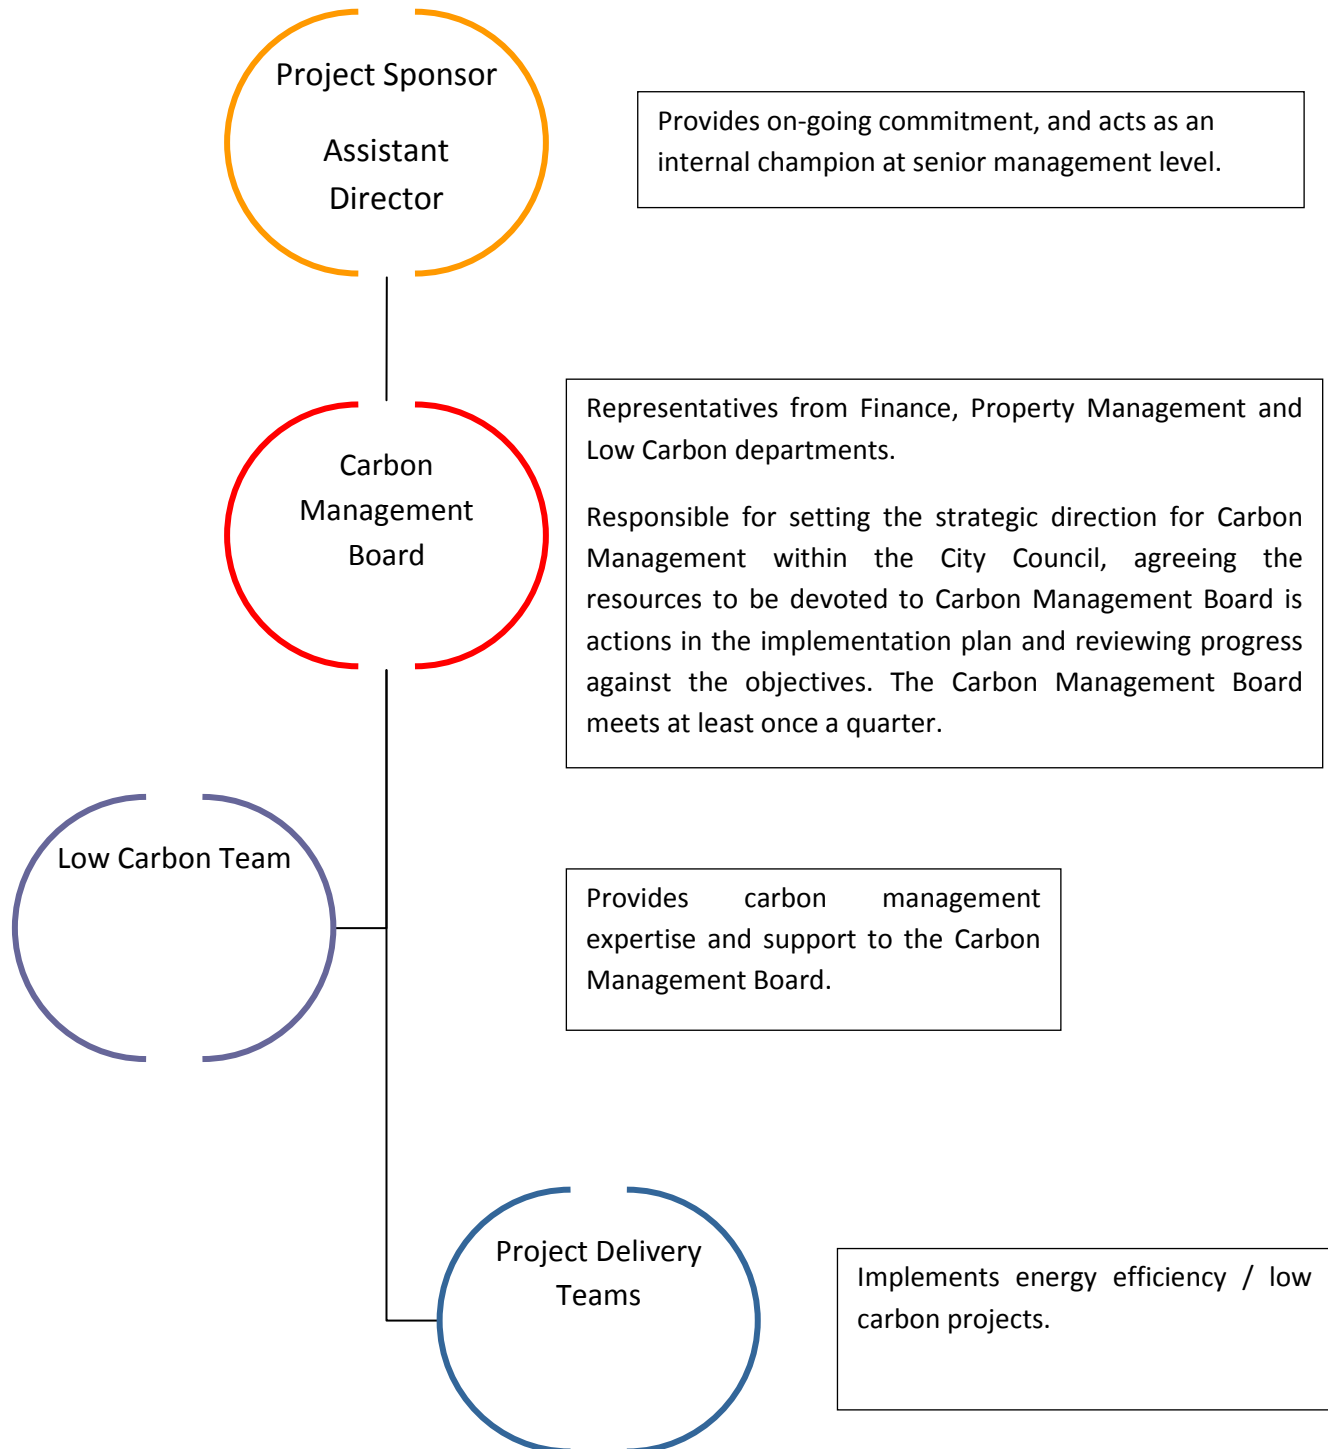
Project Sponsor

Assistant Director

Provides on-going commitment, and acts as an internal champion at senior management level.

Carbon Management Board

Representatives from Finance, Property Management and Low Carbon departments.

Responsible for setting the strategic direction for Carbon Management within the City Council, agreeing the resources to be devoted to Carbon Management Board is actions in the implementation plan and reviewing progress against the objectives. The Carbon Management Board meets at least once a quarter.

Low Carbon Team

Provides carbon management expertise and support to the Carbon Management Board.

Project Delivery Teams

Implements energy efficiency / low carbon projects.